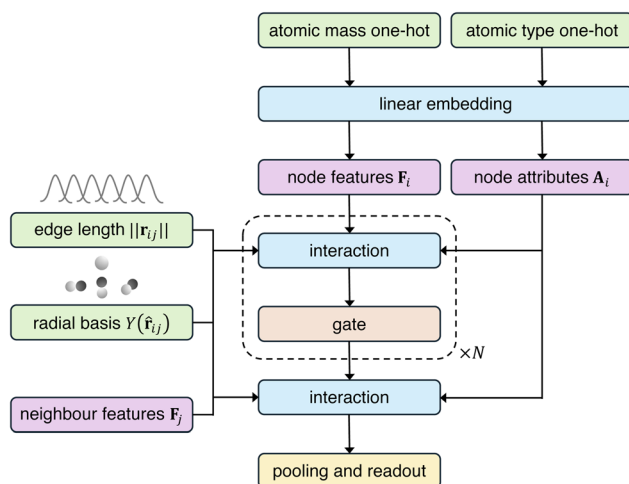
atomic mass one-hot

atomic type one-hot

linear embedding

node features $\mathbf{F}_i$

node attributes $\mathbf{A}_i$

edge length $||\mathbf{r}_{ij}||$

interaction

radial basis $Y(\hat{\mathbf{r}}_{ij})$

gate

$\times N$

neighbour features $\mathbf{F}_j$

interaction

pooling and readout